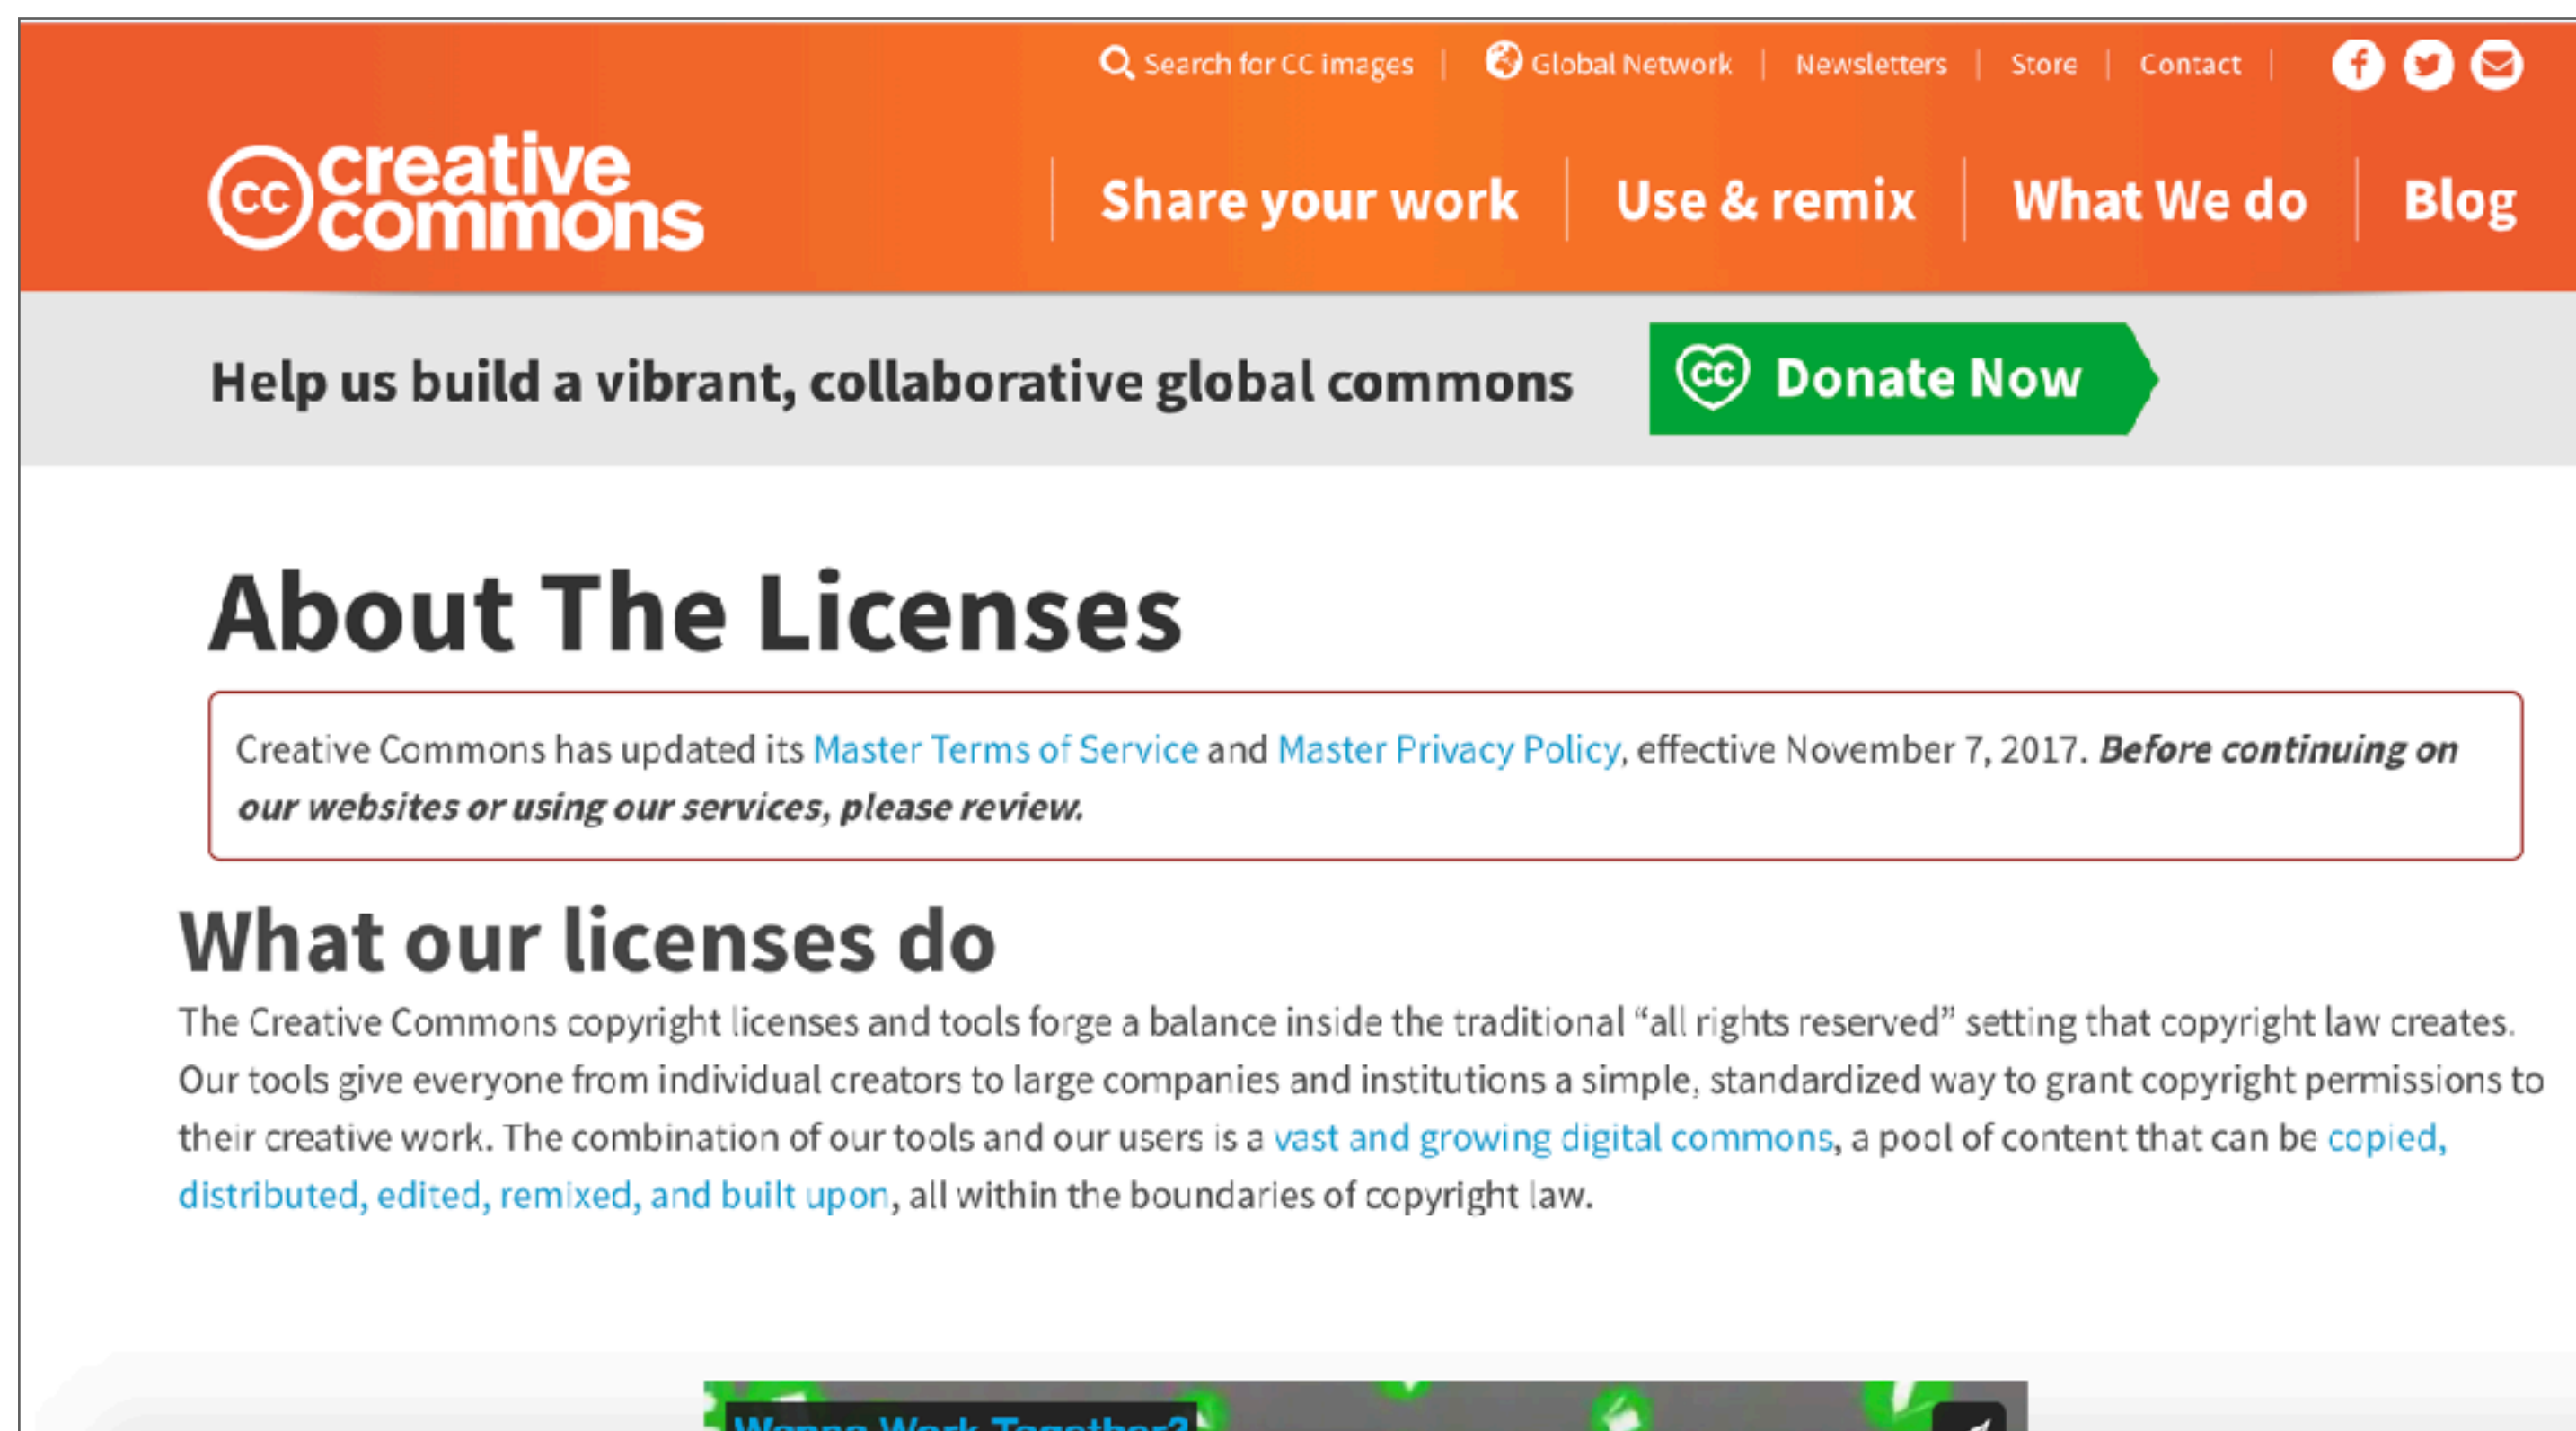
Search for CC images | Global Network | Newsletters | Store | Contact |

cc creative commons

Share your work | Use & remix | What We do | Blog

Help us build a vibrant, collaborative global commons

cc Donate Now

About The Licenses

Creative Commons has updated its Master Terms of Service and Master Privacy Policy, effective November 7, 2017. ***Before continuing on our websites or using our services, please review.***

What our licenses do

The Creative Commons copyright licenses and tools forge a balance inside the traditional "all rights reserved" setting that copyright law creates. Our tools give everyone from individual creators to large companies and institutions a simple, standardized way to grant copyright permissions to their creative work. The combination of our tools and our users is a vast and growing digital commons, a pool of content that can be copied, distributed, edited, remixed, and built upon, all within the boundaries of copyright law.

Wanna Work Together?